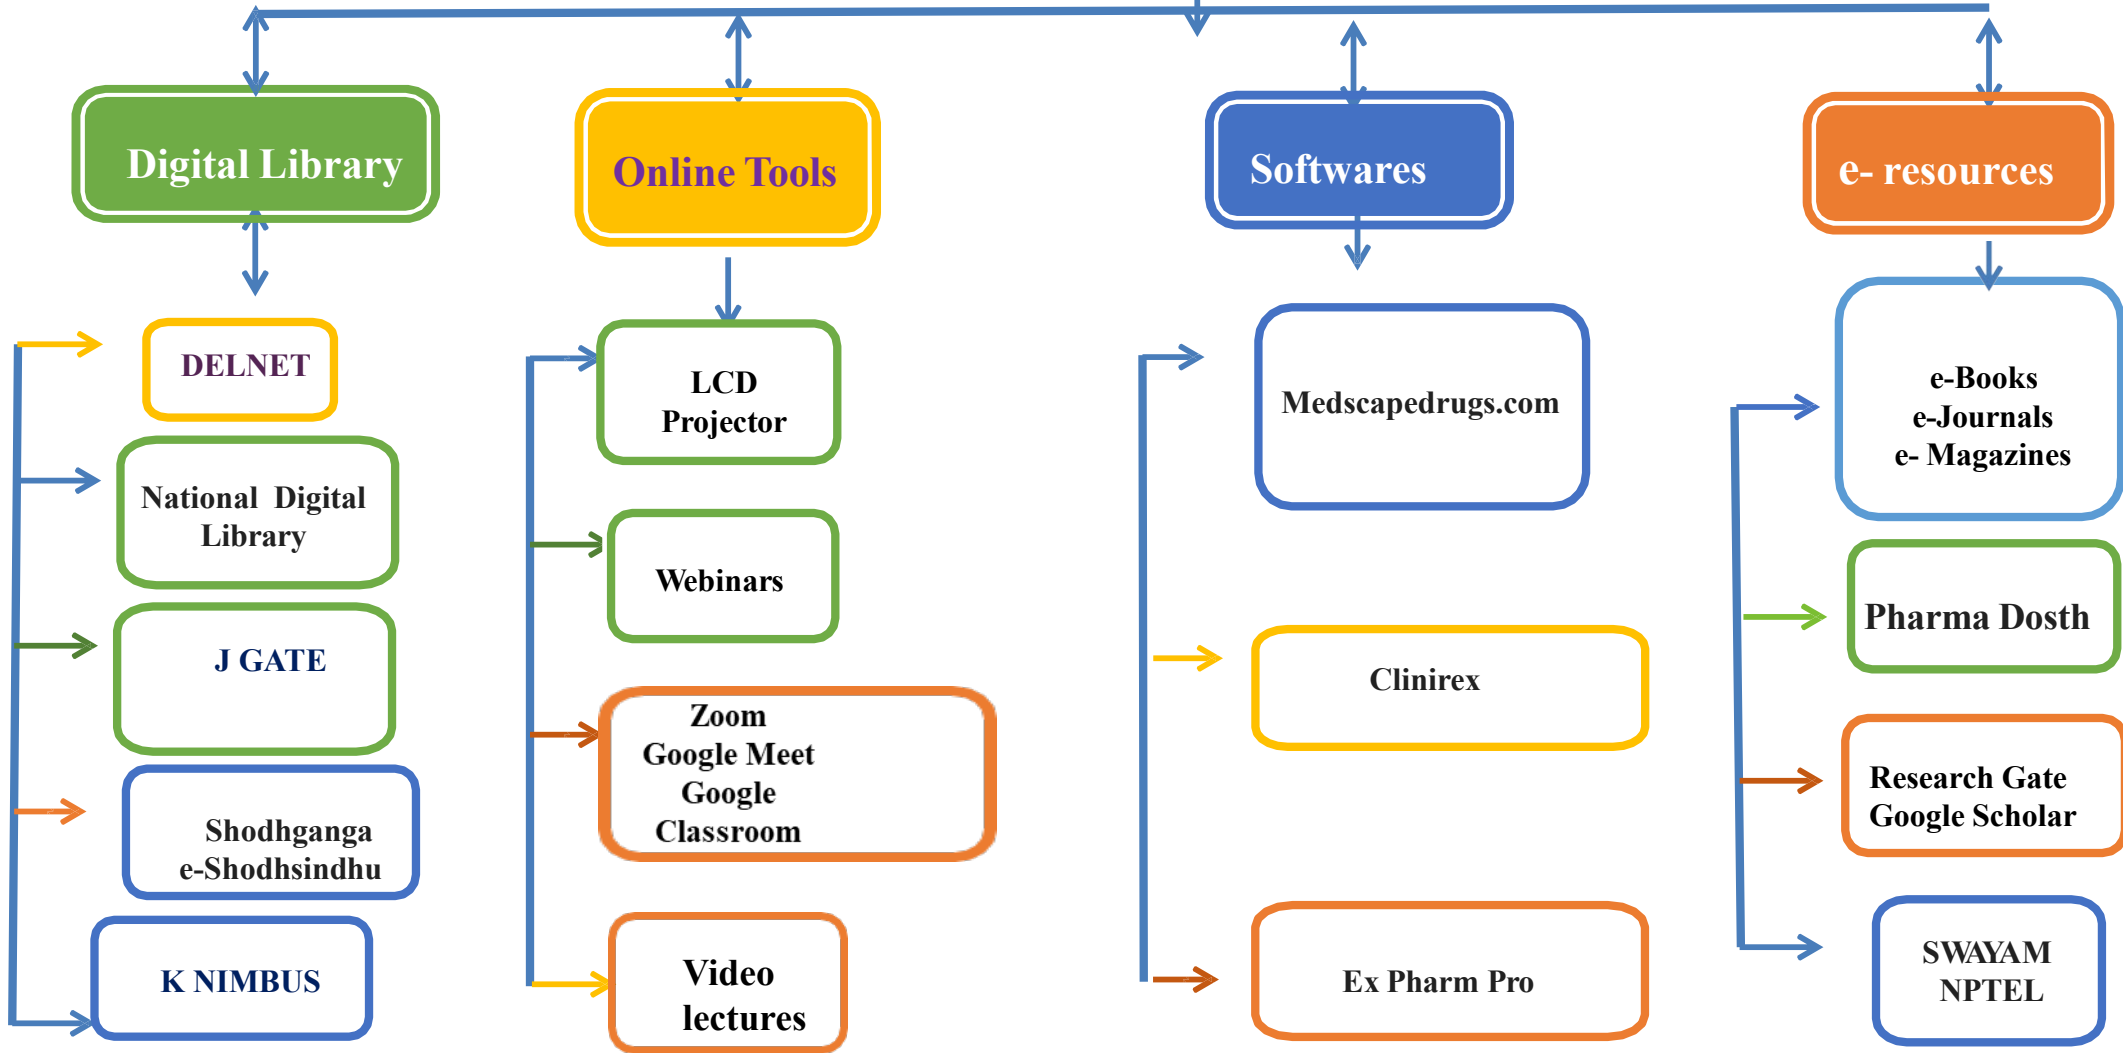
Digital Library

Online Tools

Softwares

e- resources

DELNET

National Digital Library

J GATE

Shodhganga
e-Shodhsindhu

K NIMBUS

LCD Projector

Webinars

Zoom
Google Meet
Google Classroom

Video lectures

Medscapedrugs.com

Clinirex

Ex Pharm Pro

e-Books
e-Journals
e- Magazines

Pharma Dosth

Research Gate
Google Scholar

SWAYAM
NPTEL